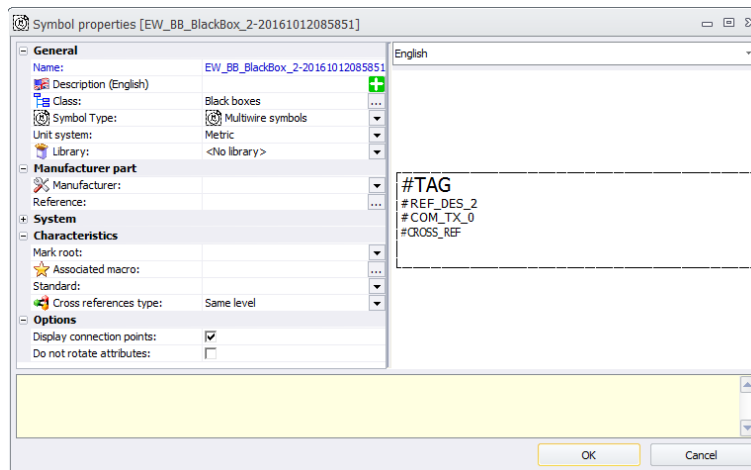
Symbol properties [EW_BB_BlackBox_2-20161012085851]

| General | |
|---|---|
| Name: | EW_BB_BlackBox_2-20161012085851 |
| Description (English) | |
| Class: | Black boxes |
| Symbol Type: | Multiwire symbols |
| Unit system: | Metric |
| Library: | <No library> |
| **Manufacturer part** | |
| Manufacturer: | |
| Reference: | |
| **System** | |
| **Characteristics** | |
| Mark root: | |
| Associated macro: | |
| Standard: | |
| Cross references type: | Same level |
| **Options** | |
| Display connection points: | ☑ |
| Do not rotate attributes: | ☐ |

English

#TAG
#REF_DES_2
#COM_TX_0
#CROSS_REF

OK
Cancel